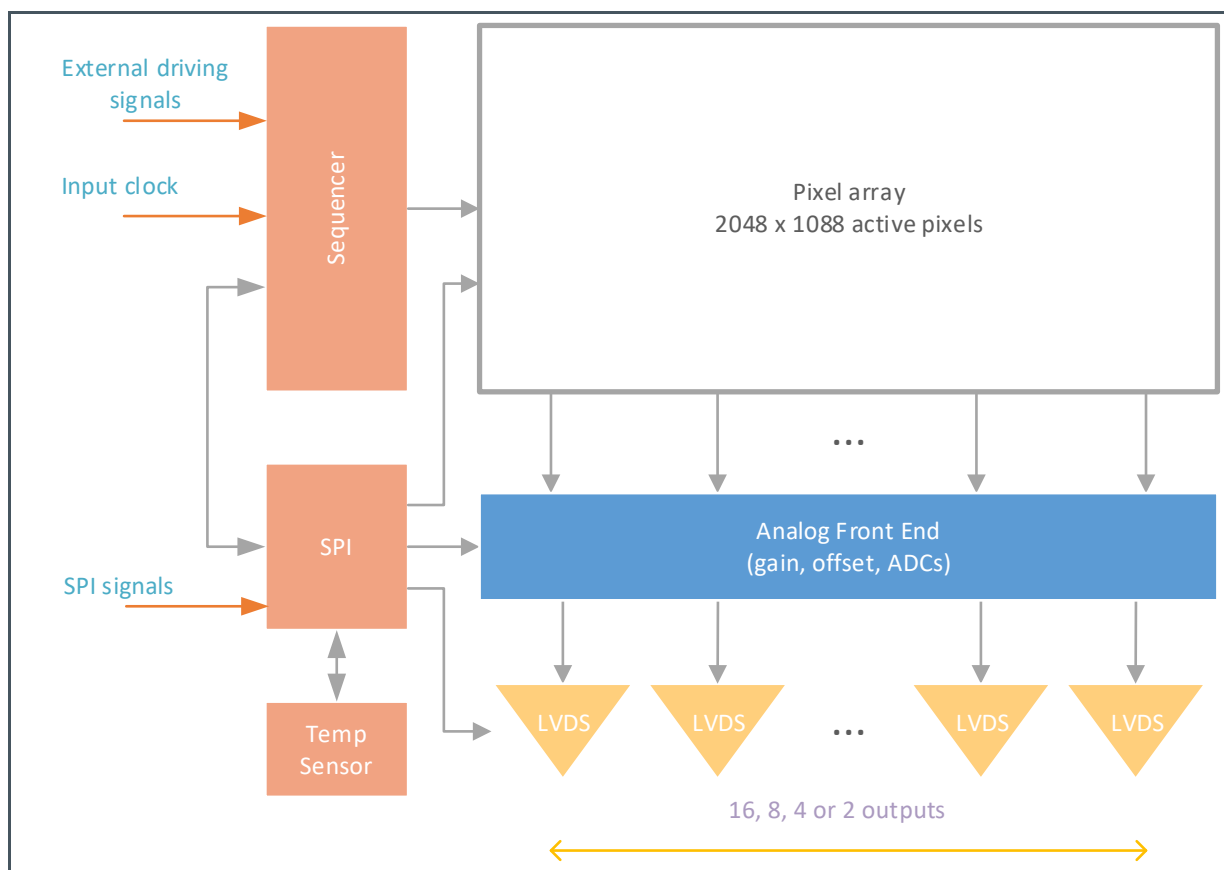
External driving signals

Input clock

Sequencer

Pixel array
2048 x 1088 active pixels

...

SPI

Analog Front End
(gain, offset, ADCs)

SPI signals

Temp Sensor

LVDS

LVDS

...

LVDS

LVDS

16, 8, 4 or 2 outputs